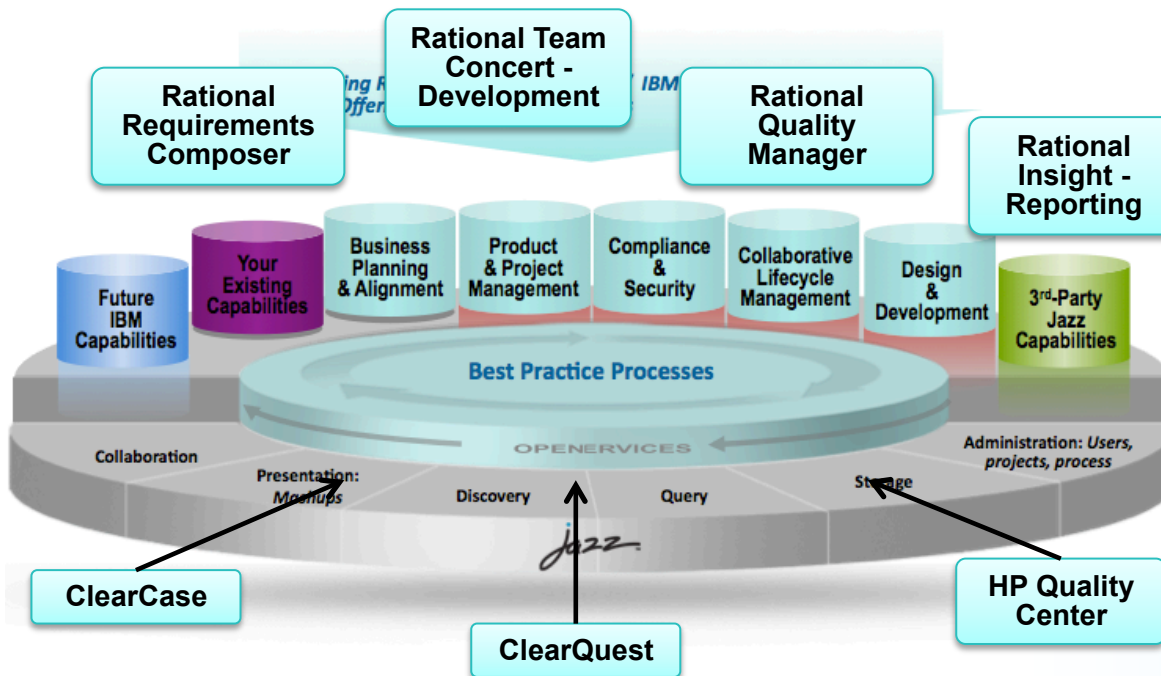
Rational Team Concert - Development

Rational Requirements Composer

ing R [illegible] IBM
Offer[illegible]

Rational Quality Manager

Rational Insight - Reporting

Future IBM Capabilities

Your Existing Capabilities

Business Planning & Alignment

Product & Project Management

Compliance & Security

Collaborative Lifecycle Management

Design & Development

3$^{rd}$-Party Jazz Capabilities

Best Practice Processes

OPENERVICES

Collaboration

Presentation: Mashups

Discovery

Query

Storage

Administration: Users, projects, process

Jazz

ClearCase

ClearQuest

HP Quality Center